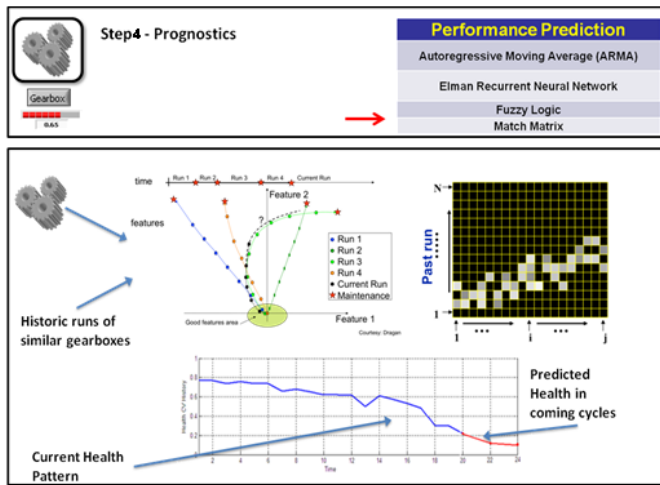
Gearbox

0.65

Step4 - Prognostics

Performance Prediction

Autoregressive Moving Average (ARMA)

Elman Recurrent Neural Network

Fuzzy Logic

Match Matrix

time

Run 1

Run 2

Run 3

Run 4

Current Run

features

Feature 2

?

Run 1

Run 2

Run 3

Run 4

Current Run

Maintenance

Good features area

Feature 1

Courtesy: Dragan

Historic runs of similar gearboxes

N

Past run

1

1

•••

i

•••

j

Predicted Health in coming cycles

Current Health Pattern

Health CV History

1

0.8

0.6

0.4

0.2

0

2 4 6 8 10 12 14 16 18 20 22 24

Time